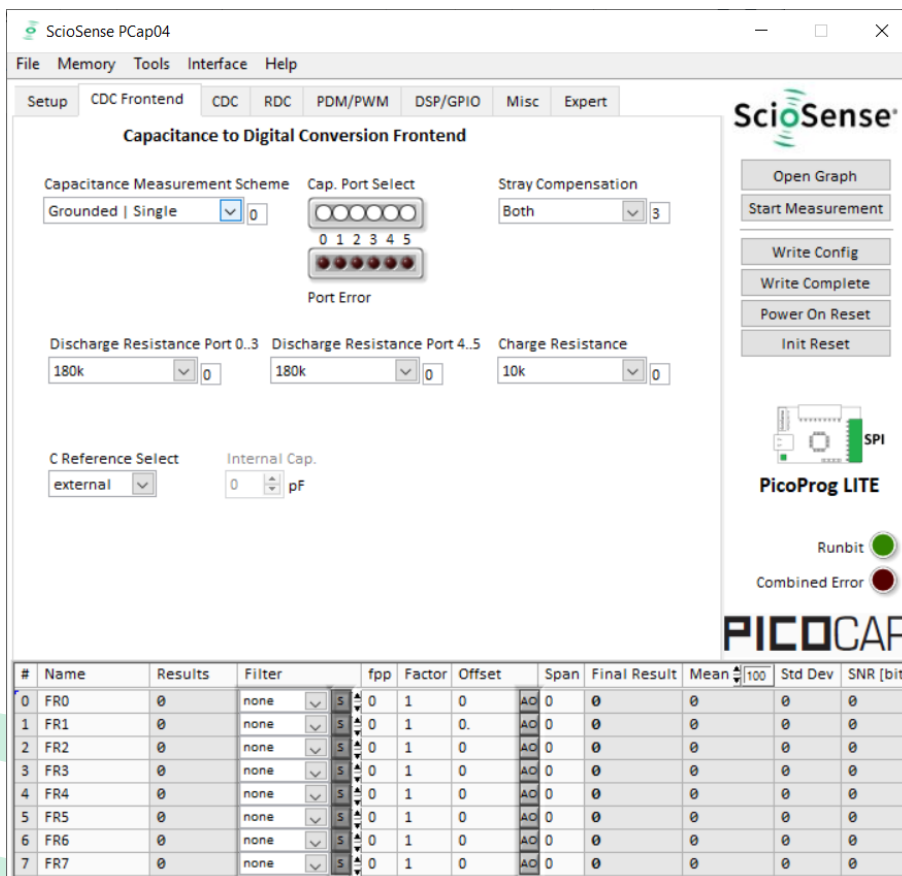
ScioSense PCap04

File Memory Tools Interface Help

Setup CDC Frontend CDC RDC PDM/PWM DSP/GPIO Misc Expert

Capacitance to Digital Conversion Frontend

Capacitance Measurement Scheme
Grounded | Single 0

Cap. Port Select
0 1 2 3 4 5
Port Error

Stray Compensation
Both 3

Discharge Resistance Port 0..3
180k 0

Discharge Resistance Port 4..5
180k 0

Charge Resistance
10k 0

C Reference Select
external

Internal Cap.
0 pF

ScioSense

Open Graph
Start Measurement
Write Config
Write Complete
Power On Reset
Init Reset

SPI
PicoProg LITE

Runbit
Combined Error

PICOCAP

| # | Name | Results | Filter | | fpp | Factor | Offset | | Span | Final Result | Mean 100 | Std Dev | SNR [bit |
|---|---|---|---|---|---|---|---|---|---|---|---|---|---|
| 0 | FR0 | 0 | none | S | 0 | 1 | 0 | AO | 0 | 0 | 0 | 0 | 0 |
| 1 | FR1 | 0 | none | S | 0 | 1 | 0. | AO | 0 | 0 | 0 | 0 | 0 |
| 2 | FR2 | 0 | none | S | 0 | 1 | 0 | AO | 0 | 0 | 0 | 0 | 0 |
| 3 | FR3 | 0 | none | S | 0 | 1 | 0 | AO | 0 | 0 | 0 | 0 | 0 |
| 4 | FR4 | 0 | none | S | 0 | 1 | 0 | AO | 0 | 0 | 0 | 0 | 0 |
| 5 | FR5 | 0 | none | S | 0 | 1 | 0 | AO | 0 | 0 | 0 | 0 | 0 |
| 6 | FR6 | 0 | none | S | 0 | 1 | 0 | AO | 0 | 0 | 0 | 0 | 0 |
| 7 | FR7 | 0 | none | S | 0 | 1 | 0 | AO | 0 | 0 | 0 | 0 | 0 |